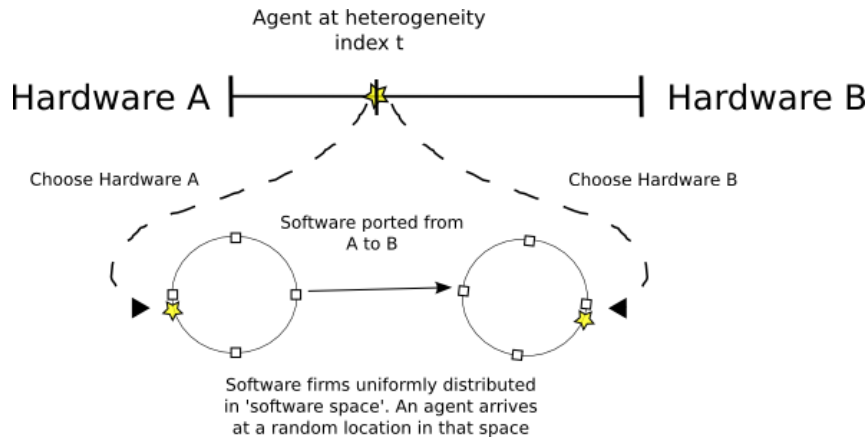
Agent at heterogeneity index t

Hardware A

Hardware B

Choose Hardware A

Choose Hardware B

Software ported from A to B

Software firms uniformly distributed in 'software space'. An agent arrives at a random location in that space